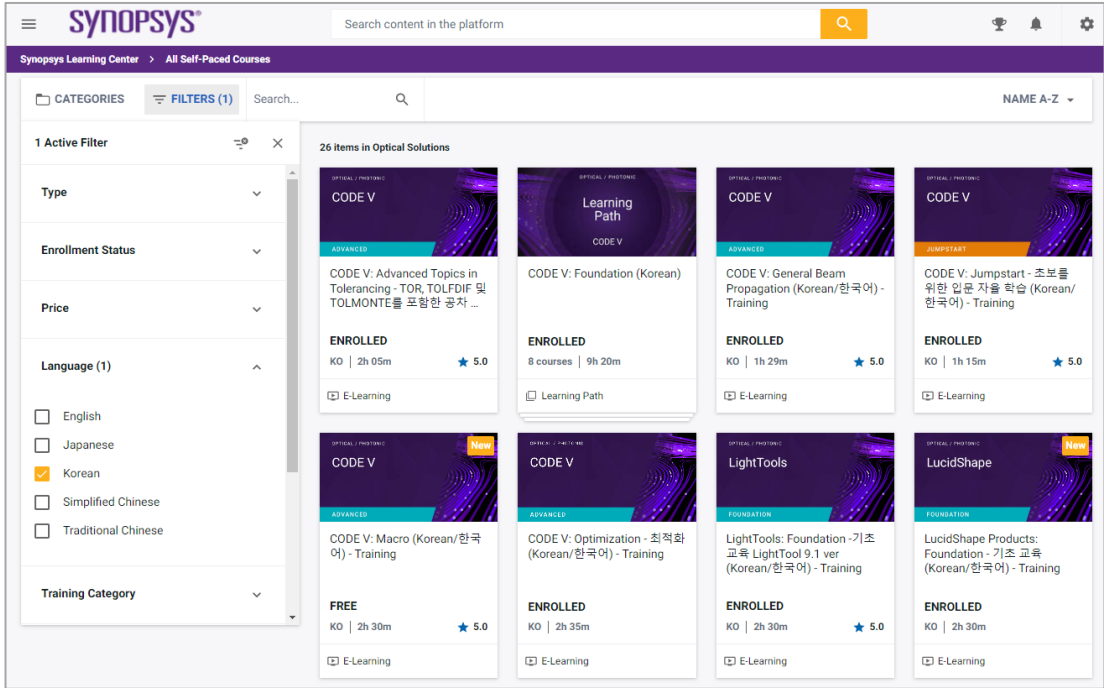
SYNOPSYS®

Search content in the platform

Synopsys Learning Center > All Self-Paced Courses

CATEGORIES FILTERS (1) Search...

NAME A-Z

1 Active Filter

Type

Enrollment Status

Price

Language (1)

English
Japanese
Korean
Simplified Chinese
Traditional Chinese

Training Category

26 items in Optical Solutions

OPTICAL / PHOTONIC
CODE V
ADVANCED
CODE V: Advanced Topics in Tolerancing - TOR, TOLFDIF 및 TOLMONTE를 포함한 공차 ...
ENROLLED
KO | 2h 05m ★ 5.0
E-Learning

OPTICAL / PHOTONIC
Learning Path
CODE V
CODE V: Foundation (Korean)
ENROLLED
8 courses | 9h 20m
Learning Path

OPTICAL / PHOTONIC
CODE V
ADVANCED
CODE V: General Beam Propagation (Korean/한국어) - Training
ENROLLED
KO | 1h 29m ★ 5.0
E-Learning

OPTICAL / PHOTONIC
CODE V
JUMPSTART
CODE V: Jumpstart - 초보를 위한 입문 자율 학습 (Korean/한국어) - Training
ENROLLED
KO | 1h 15m ★ 5.0
E-Learning

OPTICAL / PHOTONIC
New
CODE V
ADVANCED
CODE V: Macro (Korean/한국어) - Training
FREE
KO | 2h 30m ★ 5.0
E-Learning

OPTICAL / PHOTONIC
CODE V
ADVANCED
CODE V: Optimization - 최적화 (Korean/한국어) - Training
ENROLLED
KO | 2h 35m
E-Learning

OPTICAL / PHOTONIC
LightTools
FOUNDATION
LightTools: Foundation -기초 교육 LightTool 9.1 ver (Korean/한국어) - Training
ENROLLED
KO | 2h 30m ★ 5.0
E-Learning

OPTICAL / PHOTONIC
New
LucidShape
FOUNDATION
LucidShape Products: Foundation - 기초 교육 (Korean/한국어) - Training
ENROLLED
KO | 2h 30m
E-Learning